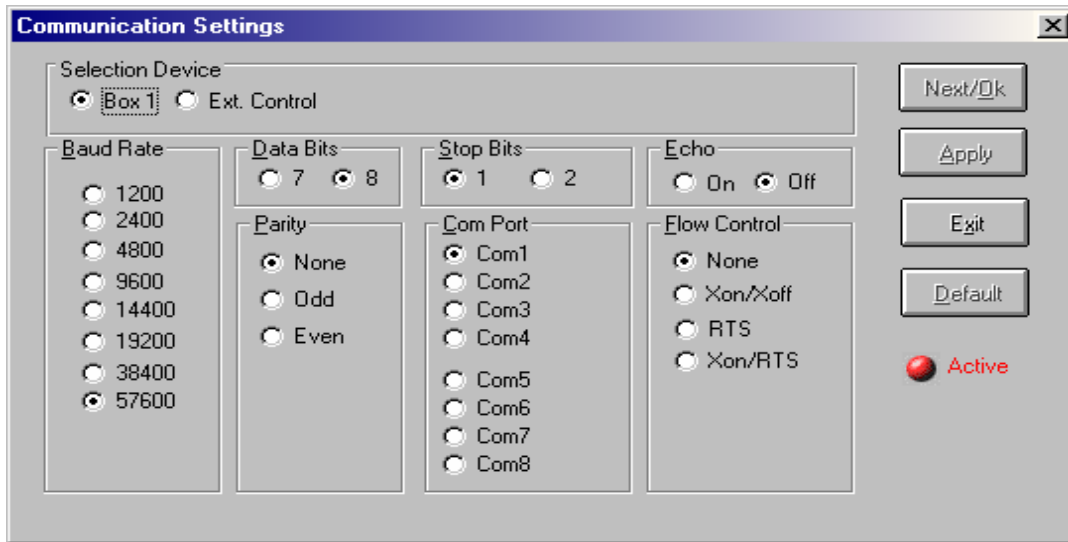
Communication Settings

×

Selection Device

Box 1 Ext. Control

Next/Ok

Baud Rate

1200
2400
4800
9600
14400
19200
38400
57600

Data Bits

7 8

Stop Bits

1 2

Echo

On Off

Apply

Parity

None
Odd
Even

Com Port

Com1
Com2
Com3
Com4
Com5
Com6
Com7
Com8

Flow Control

None
Xon/Xoff
RTS
Xon/RTS

Exit

Default

Active